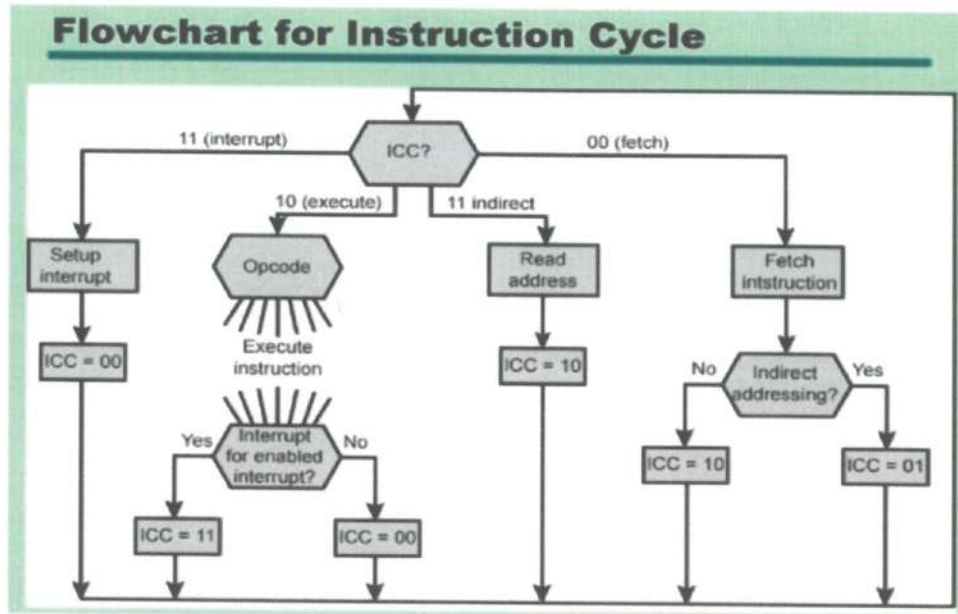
Flowchart for Instruction Cycle

11 (interrupt)
ICC?
00 (fetch)
10 (execute)
11 indirect
Setup interrupt
Opcode
Read address
Fetch intstruction
ICC = 00
Execute instruction
ICC = 10
No
Indirect addressing?
Yes
Yes
Interrupt for enabled interrupt?
No
ICC = 10
ICC = 01
ICC = 11
ICC = 00